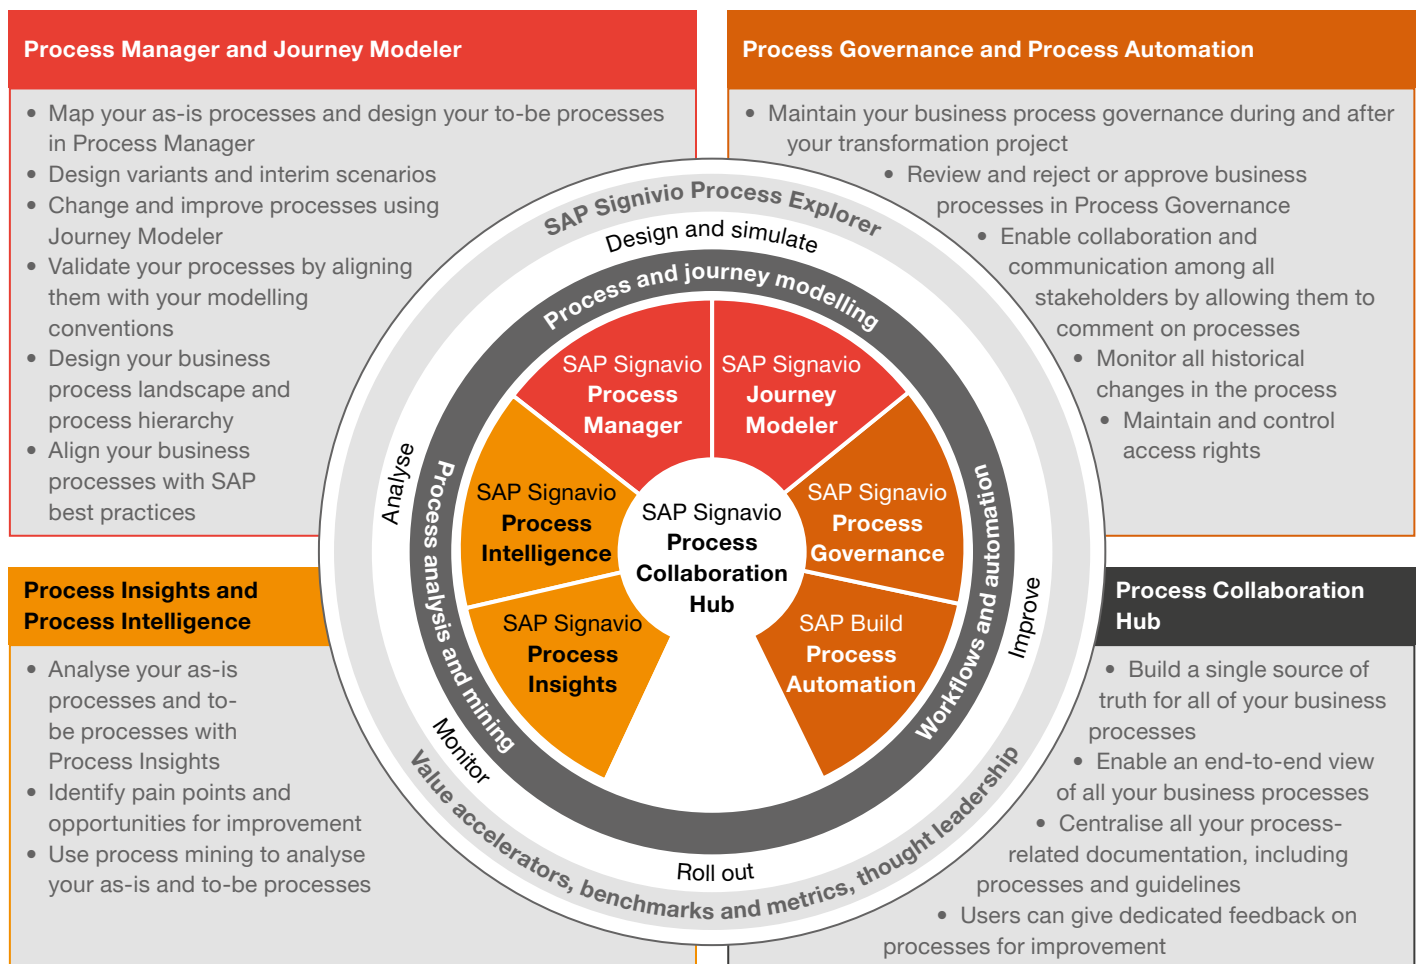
Process Manager and Journey Modeler

- Map your as-is processes and design your to-be processes in Process Manager
- Design variants and interim scenarios
- Change and improve processes using Journey Modeler
- Validate your processes by aligning them with your modelling conventions
- Design your business process landscape and process hierarchy
- Align your business processes with SAP best practices

Process Governance and Process Automation

- Maintain your business process governance during and after your transformation project
- Review and reject or approve business processes in Process Governance
- Enable collaboration and communication among all stakeholders by allowing them to comment on processes
- Monitor all historical changes in the process
- Maintain and control access rights

SAP Signivio Process Explorer

Design and simulate

Process and journey modelling

SAP Signavio Process Manager

SAP Signavio Journey Modeler

Analyse

Process analysis and mining

SAP Signavio Process Intelligence

SAP Signavio Process Collaboration Hub

SAP Signavio Process Governance

Workflows and automation

Improve

SAP Signavio Process Insights

SAP Build Process Automation

Monitor

Value accelerators, benchmarks and metrics, thought leadership

Roll out

Process Insights and Process Intelligence

- Analyse your as-is processes and to-be processes with Process Insights
- Identify pain points and opportunities for improvement
- Use process mining to analyse your as-is and to-be processes

Process Collaboration Hub

- Build a single source of truth for all of your business processes
- Enable an end-to-end view of all your business processes
- Centralise all your process-related documentation, including processes and guidelines
- Users can give dedicated feedback on processes for improvement